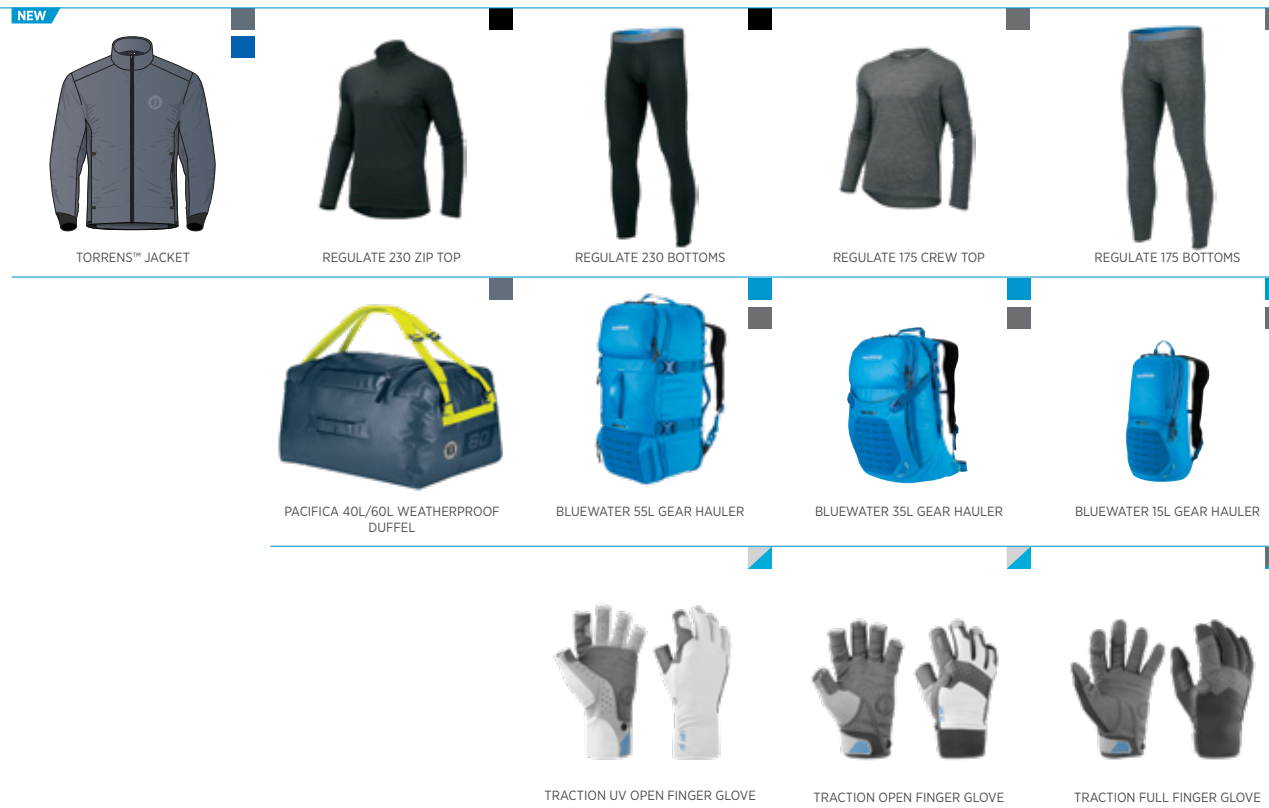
NEW

TORRENS™ JACKET

REGULATE 230 ZIP TOP

REGULATE 230 BOTTOMS

REGULATE 175 CREW TOP

REGULATE 175 BOTTOMS

PACIFICA 40L/60L WEATHERPROOF DUFFEL

BLUEWATER 55L GEAR HAULER

BLUEWATER 35L GEAR HAULER

BLUEWATER 15L GEAR HAULER

TRACTION UV OPEN FINGER GLOVE

TRACTION OPEN FINGER GLOVE

TRACTION FULL FINGER GLOVE